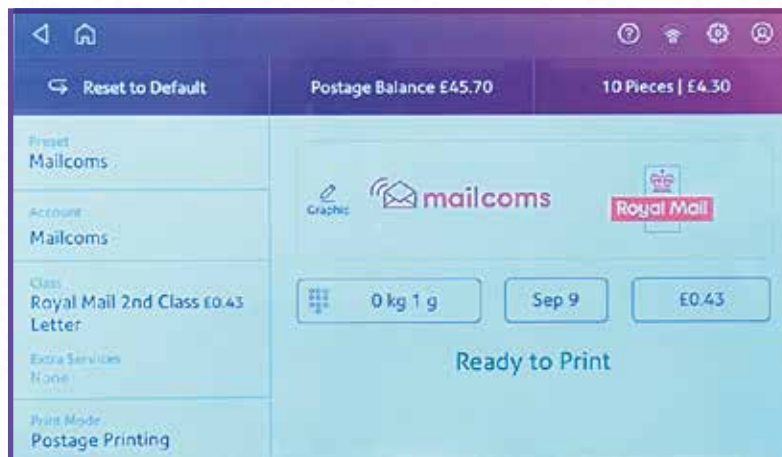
Reset to Default

Postage Balance £45.70

10 Pieces | £4.30

Preset
Mailcoms

Account
Mailcoms

Class
Royal Mail 2nd Class £0.43 Letter

Extra Services
None

Print Mode
Postage Printing

Graphic

mailcoms

Royal Mail

0 kg 1 g

Sep 9

£0.43

Ready to Print